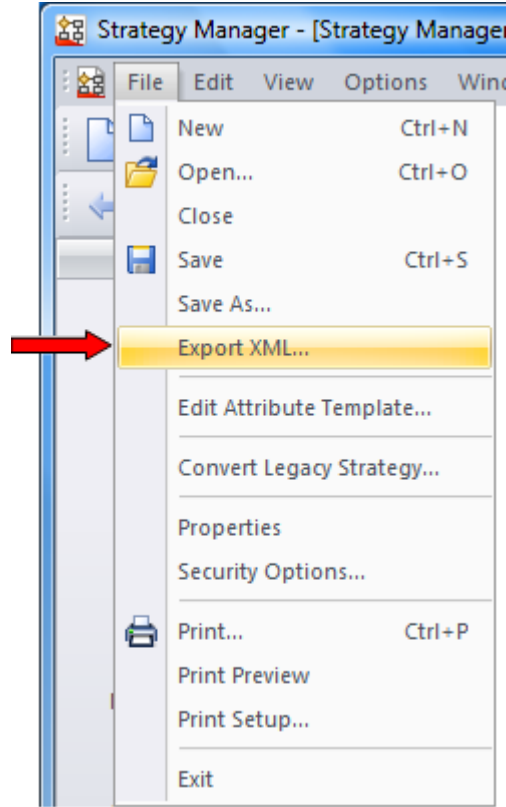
Strategy Manager - [Strategy Manager

File Edit View Options Wind

New Ctrl+N
Open... Ctrl+O
Close
Save Ctrl+S
Save As...
Export XML...
Edit Attribute Template...
Convert Legacy Strategy...
Properties
Security Options...
Print... Ctrl+P
Print Preview
Print Setup...
Exit